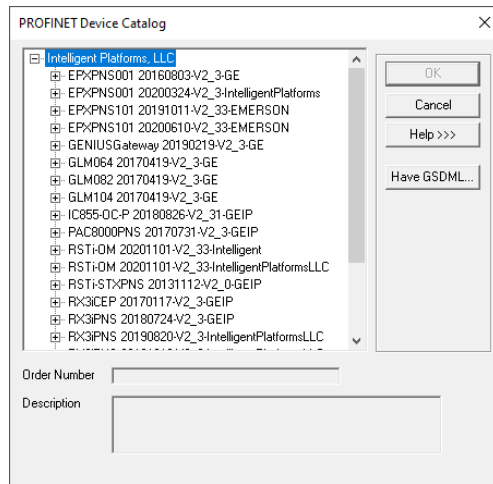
PROFINET Device Catalog

Intelligent Platforms, LLC
EPXPNS001 20160803-V2_3-GE
EPXPNS001 20200324-V2_3-IntelligentPlatforms
EPXPNS101 20191011-V2_33-EMERSON
EPXPNS101 20200610-V2_33-EMERSON
GENIUSGateway 20190219-V2_3-GE
GLM064 20170419-V2_3-GE
GLM082 20170419-V2_3-GE
GLM104 20170419-V2_3-GE
IC855-OC-P 20180826-V2_31-GEIP
PAC8000PNS 20170731-V2_3-GEIP
RSTi-OM 20201101-V2_33-Intelligent
RSTi-OM 20201101-V2_33-IntelligentPlatformsLLC
RSTi-STXPNS 20131112-V2_0-GEIP
RX3iCEP 20170117-V2_3-GEIP
RX3iPNS 20180724-V2_3-GEIP
RX3iPNS 20190820-V2_3-IntelligentPlatformsLLC
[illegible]

OK
Cancel
Help >>>
Have GSDML...

Order Number
Description